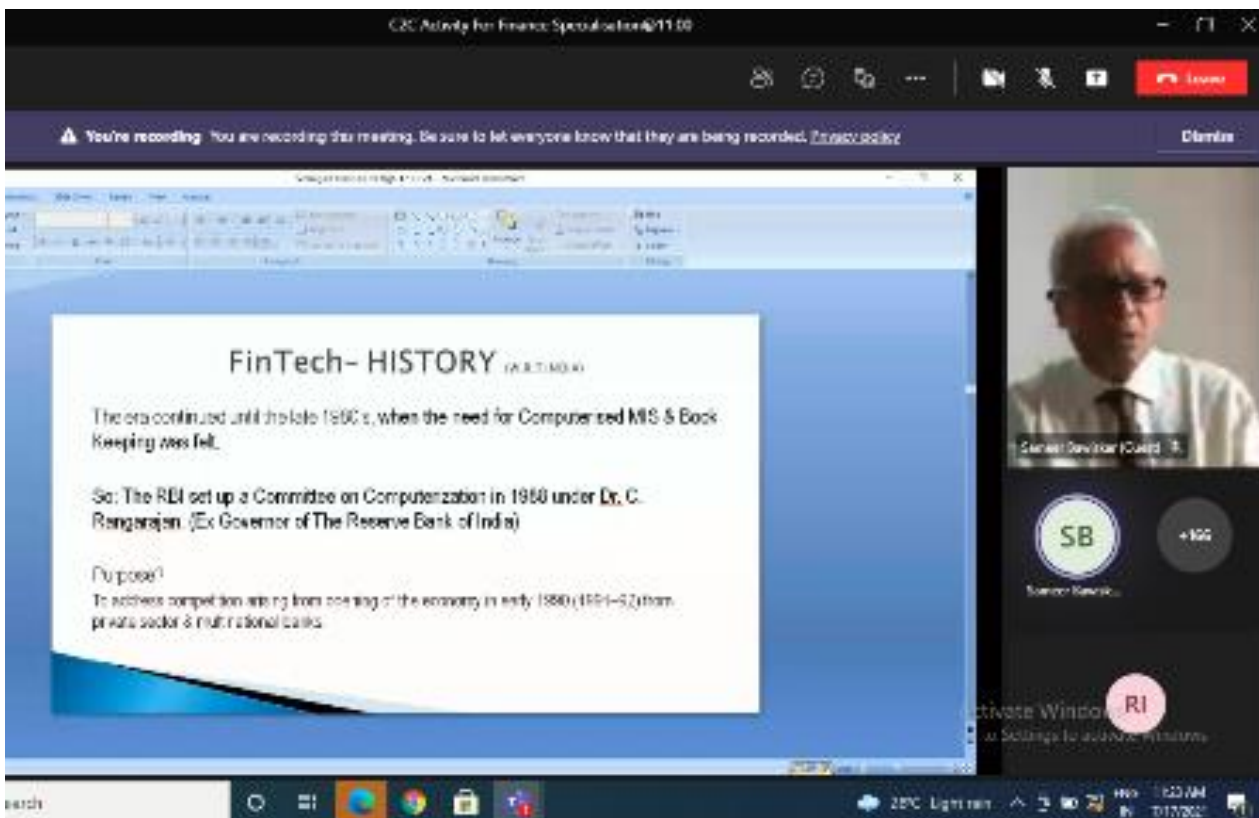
C2C Activity for Finance Specialisation@11:00

Leave

You're recording You are recording this meeting. Be sure to let everyone know that they are being recorded. Privacy policy

Dismiss

FinTech- HISTORY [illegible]

The era continued until the late 1980's, when the need for Computerised MIS & Book Keeping was felt.

So: The RBI set up a Committee on Computerization in 1988 under Dr. C. Rangarajan. (Ex Governor of The Reserve Bank of India)

Purpose?
To address competition arising from opening of the economy in early 1990 (1991-92) from private sector & multi national banks.

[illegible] (Guest)

SB

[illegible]

+166

RI

Activate Windows
Go to Settings to activate Windows.

Search

28°C Light rain

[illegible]